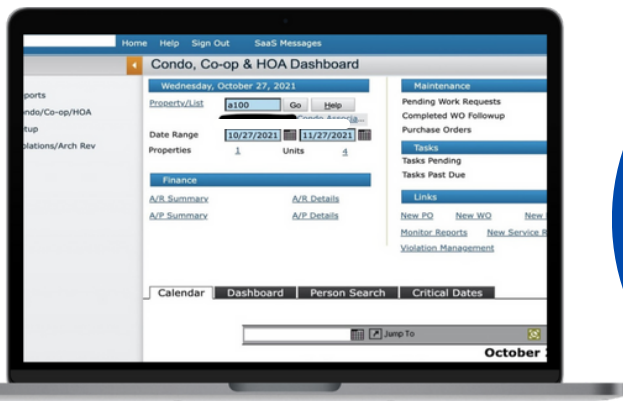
Home Help Sign Out SaaS Messages

ports
ndo/Co-op/HOA
tup
plations/Arch Rev

Condo, Co-op & HOA Dashboard

Wednesday, October 27, 2021

Property/List a100 Go Help

Condo Associa...

Date Range 10/27/2021 11/27/2021

Properties 1 Units 4

Finance

A/R Summary A/R Details

A/P Summary A/P Details

Maintenance

Pending Work Requests

Completed WO Followup

Purchase Orders

Tasks

Tasks Pending

Tasks Past Due

Links

New PO New WO New

Monitor Reports New Service R

Violation Management

Calendar Dashboard Person Search Critical Dates

Jump To

October